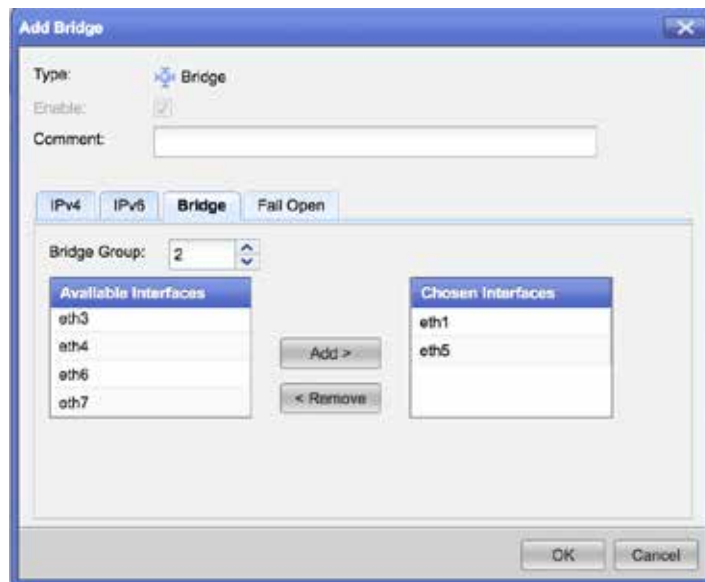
Add Bridge

Type: Bridge

Enable:

Comment:

IPv4 IPv6 Bridge Fail Open

Bridge Group: 2

| Available Interfaces |
|---|
| eth3 |
| eth4 |
| eth6 |
| eth7 |

Add >

< Remove

| Chosen Interfaces |
|---|
| eth1 |
| eth5 |

OK Cancel